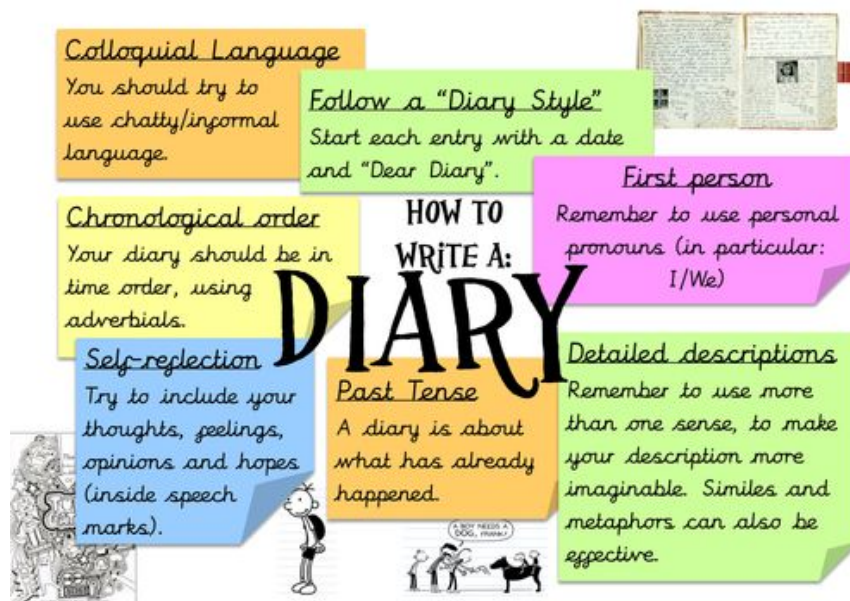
Colloquial Language
You should try to use chatty/informal language.

Follow a "Diary Style"
Start each entry with a date and "Dear Diary".

First person
Remember to use personal pronouns (in particular: I/We)

Chronological order
Your diary should be in time order, using adverbials.

HOW TO WRITE A:
DIARY

Self-reflection
Try to include your thoughts, feelings, opinions and hopes (inside speech marks).

Past Tense
A diary is about what has already happened.

Detailed descriptions
Remember to use more than one sense, to make your description more imaginable. Similes and metaphors can also be effective.

A BOY NEEDS A DOG, FRANK!